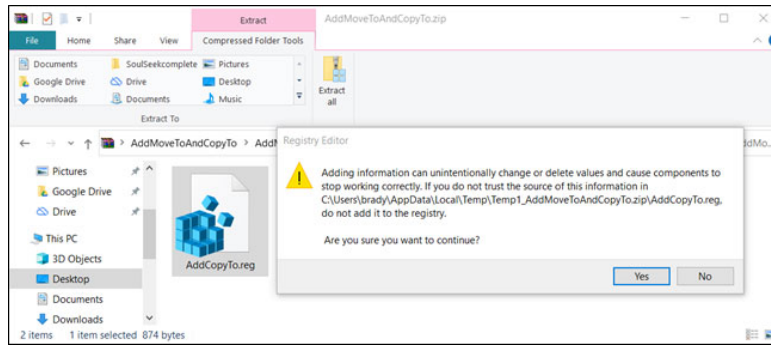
Extract
AddMoveToAndCopyTo.zip
File
Home
Share
View
Compressed Folder Tools
Documents
SoulSeekcomplete
Pictures
Google Drive
Drive
Desktop
Downloads
Documents
Music
Extract all
Extract To
AddMoveToAndCopyTo
AddM
AddMo...
Pictures
Google Drive
Drive
This PC
3D Objects
Desktop
Documents
Downloads
AddCopyTo.reg
2 items
1 item selected 874 bytes
Registry Editor
Adding information can unintentionally change or delete values and cause components to stop working correctly. If you do not trust the source of this information in C:\Users\brady\AppData\Local\Temp\Temp1_AddMoveToAndCopyTo.zip\AddCopyTo.reg, do not add it to the registry.

Are you sure you want to continue?
Yes
No